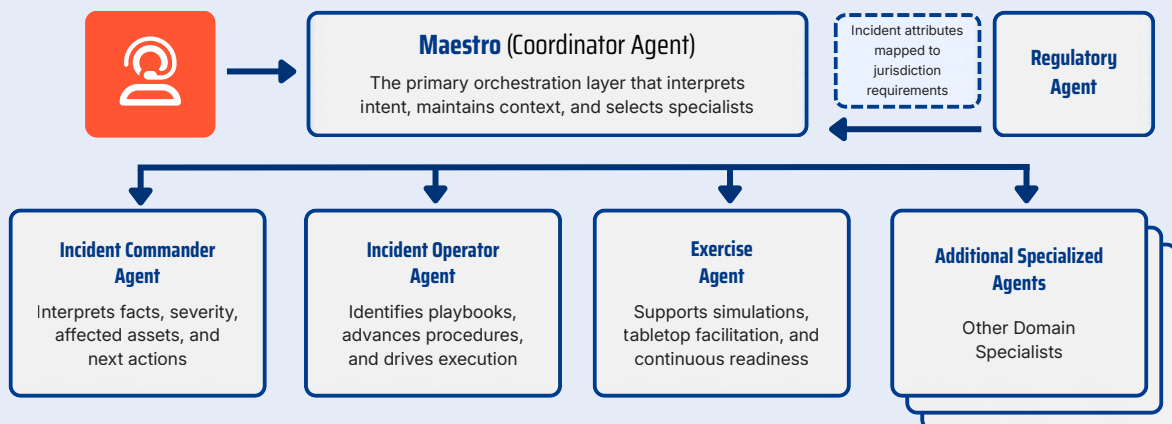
**Maestro** (Coordinator Agent)

The primary orchestration layer that interprets intent, maintains context, and selects specialists

Incident attributes mapped to jurisdiction requirements

Regulatory Agent

Incident Commander Agent

Interprets facts, severity, affected assets, and next actions

Incident Operator Agent

Identifies playbooks, advances procedures, and drives execution

Exercise Agent

Supports simulations, tabletop facilitation, and continuous readiness

Additional Specialized Agents

Other Domain Specialists